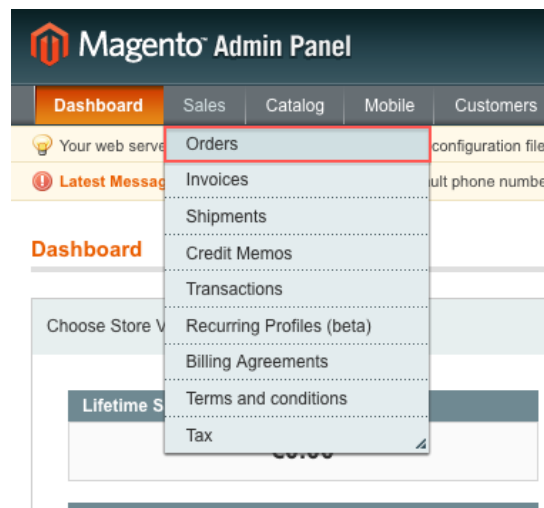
Magento Admin Panel

Dashboard
Sales
Catalog
Mobile
Customers

Your web serve
configuration file

Latest Messag
ult phone numbe

Orders
Invoices
Shipments
Credit Memos
Transactions
Recurring Profiles (beta)
Billing Agreements
Terms and conditions
Tax

Dashboard

Choose Store V

Lifetime S

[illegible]